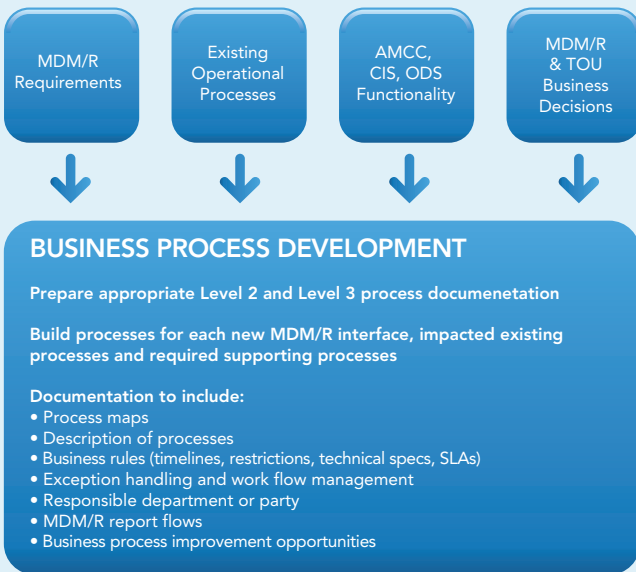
MDM/R Requirements

Existing Operational Processes

AMCC, CIS, ODS Functionality

MDM/R & TOU Business Decisions

BUSINESS PROCESS DEVELOPMENT

Prepare appropriate Level 2 and Level 3 process documenetation

Build processes for each new MDM/R interface, impacted existing processes and required supporting processes

Documentation to include:
• Process maps
• Description of processes
• Business rules (timelines, restrictions, technical specs, SLAs)
• Exception handling and work flow management
• Responsible department or party
• MDM/R report flows
• Business process improvement opportunities